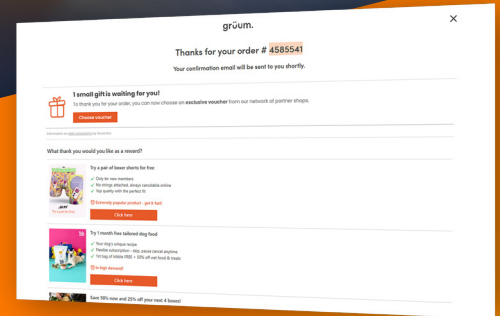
grüum.

×

Thanks for your order # 4585541

Your confirmation email will be sent to you shortly.

1 small gift is waiting for you!

To thank you for your order, you can now choose an exclusive voucher from our network of partner shops.

Choose voucher

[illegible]

What thank you would you like as a reward?

Try a pair of boxer shorts for free

✓ Only for new members
✓ No strings attached, always cancellable online
✓ Top quality with the perfect fit

Extremely popular product - get it fast!

Click here

Try 1 month free tailored dog food

✓ Your dog's unique recipe
✓ Flexible subscription - skip, pause cancel anytime
✓ 1st bag of kibble FREE + 50% off wet food & treats

In high demand!

Click here

Save 50% now and 25% off your next 4 boxes!